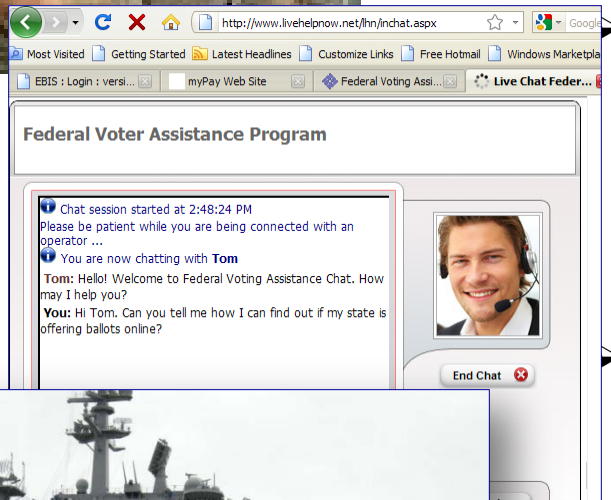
http://www.livehelpnow.net/lhn/inchat.aspx

Google

Most Visited Getting Started Latest Headlines Customize Links Free Hotmail Windows Marketpla

EBIS : Login : versi... myPay Web Site Federal Voting Assi... Live Chat Feder...

Federal Voter Assistance Program

Chat session started at 2:48:24 PM

Please be patient while you are being connected with an operator ...

You are now chatting with **Tom**

**Tom:** Hello! Welcome to Federal Voting Assistance Chat. How may I help you?

**You:** Hi Tom. Can you tell me how I can find out if my state is offering ballots online?

End Chat